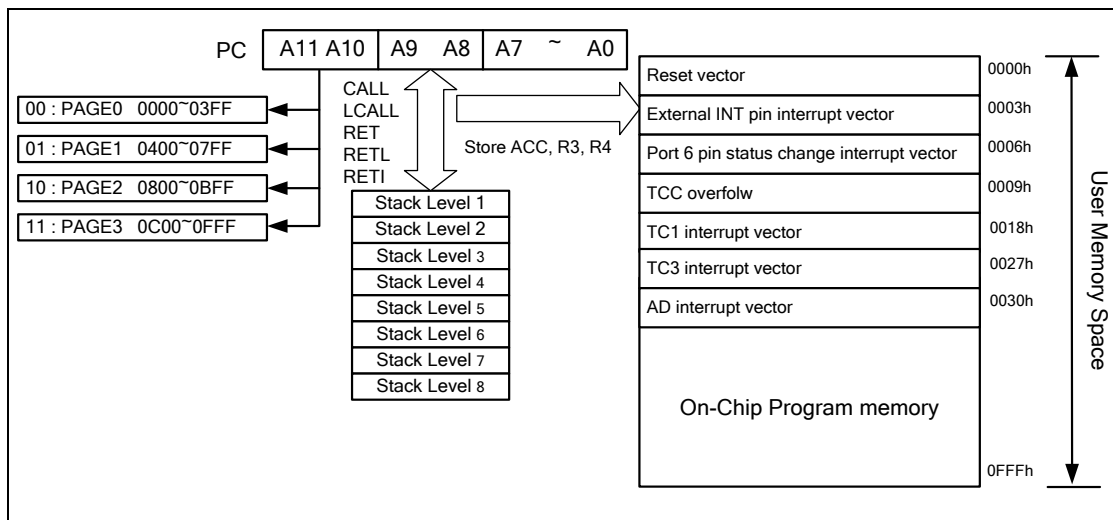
PC A11 A10 A9 A8 A7 ~ A0

00 : PAGE0 0000~03FF
01 : PAGE1 0400~07FF
10 : PAGE2 0800~0BFF
11 : PAGE3 0C00~0FFF

CALL
LCALL
RET
RETL
RETI

Store ACC, R3, R4

Stack Level 1
Stack Level 2
Stack Level 3
Stack Level 4
Stack Level 5
Stack Level 6
Stack Level 7
Stack Level 8

Reset vector 0000h
External INT pin interrupt vector 0003h
Port 6 pin status change interrupt vector 0006h
TCC overfolw 0009h
TC1 interrupt vector 0018h
TC3 interrupt vector 0027h
AD interrupt vector 0030h

On-Chip Program memory

0FFFh

User Memory Space